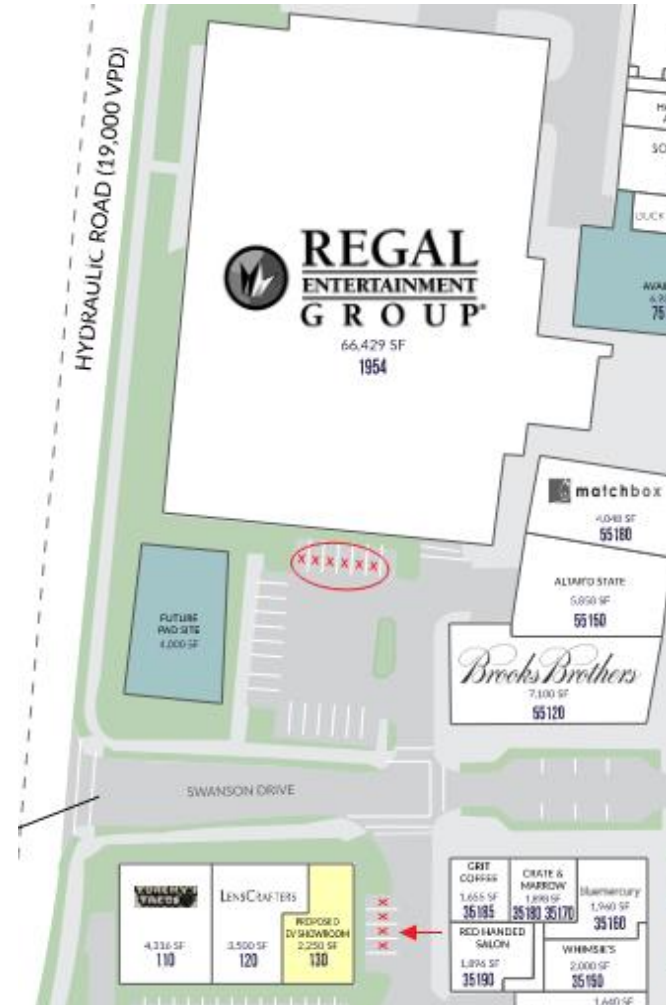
HYDRAULIC ROAD (19,000 VPD)

REGAL ENTERTAINMENT GROUP
66,429 SF
1954

H
A
SO
DUCK
AVA
6,7
75

matchbox
4,048 SF
55180

ALTARD STATE
5,858 SF
55150

Brooks Brothers
7,100 SF
55120

FUTURE PAD SITE
4,000 SF

SWANSON DRIVE

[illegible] TACOS
4,316 SF
110

LensCrafters
3,500 SF
120

PROPOSED EV SHOWROOM
2,250 SF
130

GRIT COFFEE
1,655 SF
35185

CRATE & MARROW
1,899 SF
35180 35170

bluemercury
1,960 SF
35160

RED HANDED SALON
1,896 SF
35190

WHIMSIE'S
2,000 SF
35150

1,640 SF